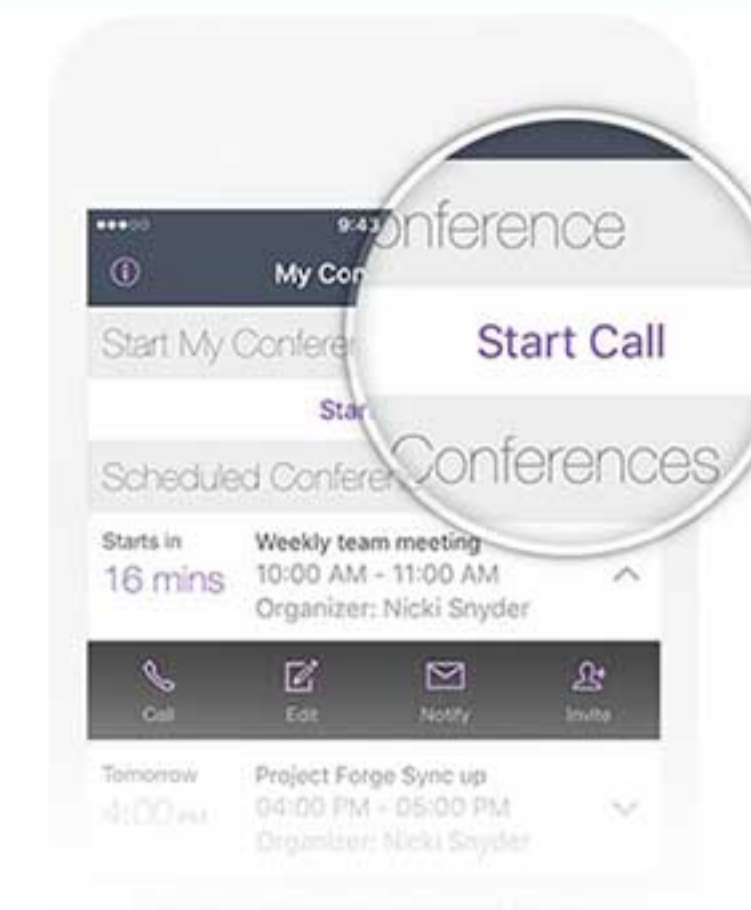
9:43
My Con
onference
Start My Confere
Start Call
Star
Scheduled Confere
Conferences
Starts in
16 mins
Weekly team meeting
10:00 AM - 11:00 AM
Organizer: Nicki Snyder
Call
Edit
Notify
Invite
Tomorrow
4:00 PM
Project Forge Sync up
04:00 PM - 05:00 PM
Organizer: Nicki Snyder